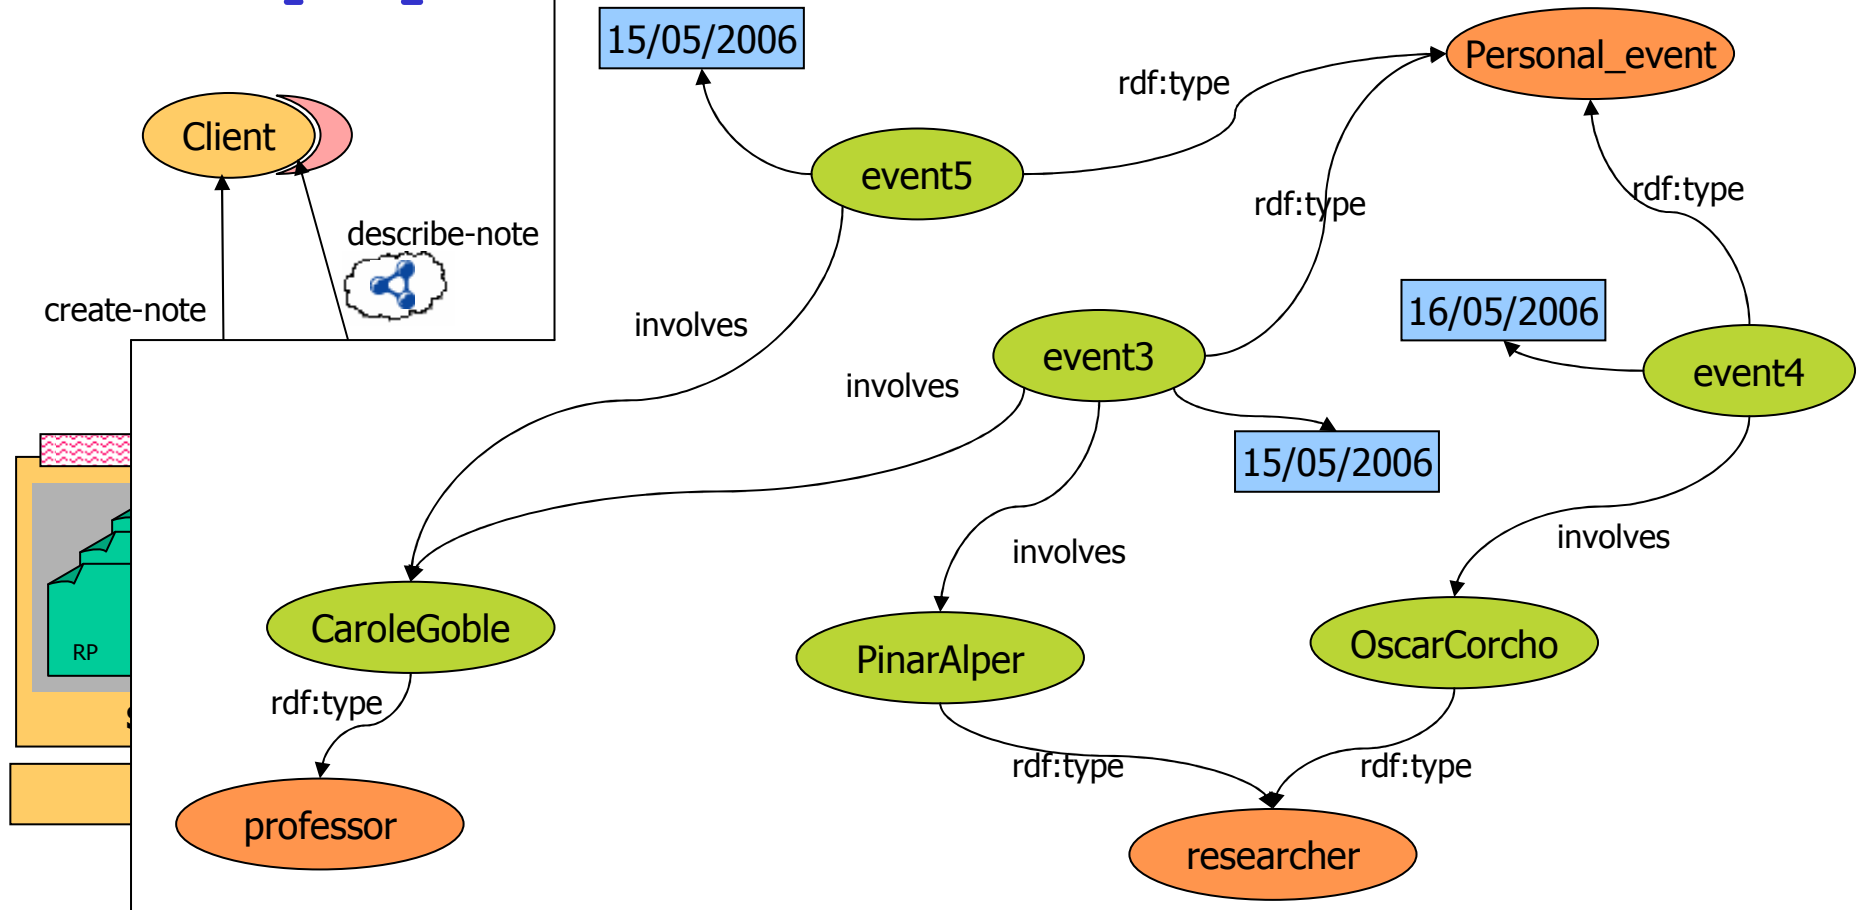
Client
describe-note
create-note
RP
15/05/2006
Personal_event
rdf:type
event5
rdf:type
rdf:type
involves
16/05/2006
event3
event4
involves
15/05/2006
involves
involves
CaroleGoble
PinarAlper
OscarCorcho
rdf:type
professor
rdf:type
rdf:type
researcher